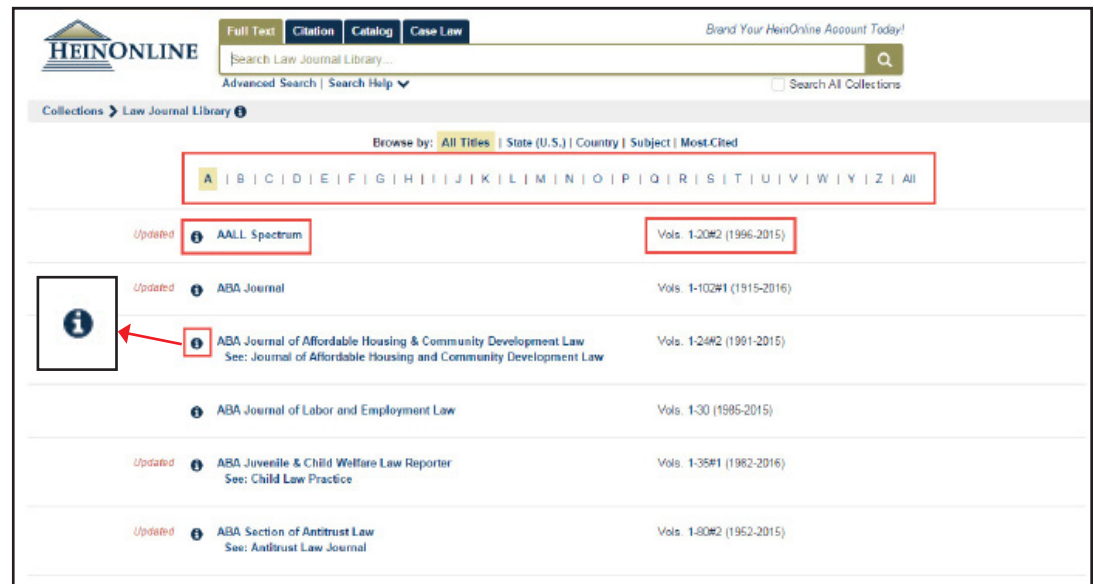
HEINONLINE

Full Text | Citation | Catalog | Case Law

Brand Your HeinOnline Account Today!

Search Law Journal Library...

Advanced Search | Search Help

Search All Collections

Collections > Law Journal Library

Browse by: All Titles | State (U.S.) | Country | Subject | Most-Cited

A | B | C | D | E | F | G | H | I | J | K | L | M | N | O | P | Q | R | S | T | U | V | W | Y | Z | All

| | | |
|---|---|---|
| Updated | AALL Spectrum | Vols. 1-20#2 (1996-2015) |
| Updated | ABA Journal | Vols. 1-102#1 (1915-2016) |
| | ABA Journal of Affordable Housing & Community Development Law See: Journal of Affordable Housing and Community Development Law | Vols. 1-24#2 (1991-2015) |
| | ABA Journal of Labor and Employment Law | Vols. 1-30 (1985-2015) |
| Updated | ABA Juvenile & Child Welfare Law Reporter See: Child Law Practice | Vols. 1-35#1 (1982-2016) |
| Updated | ABA Section of Antitrust Law See: Antitrust Law Journal | Vols. 1-80#2 (1952-2015) |